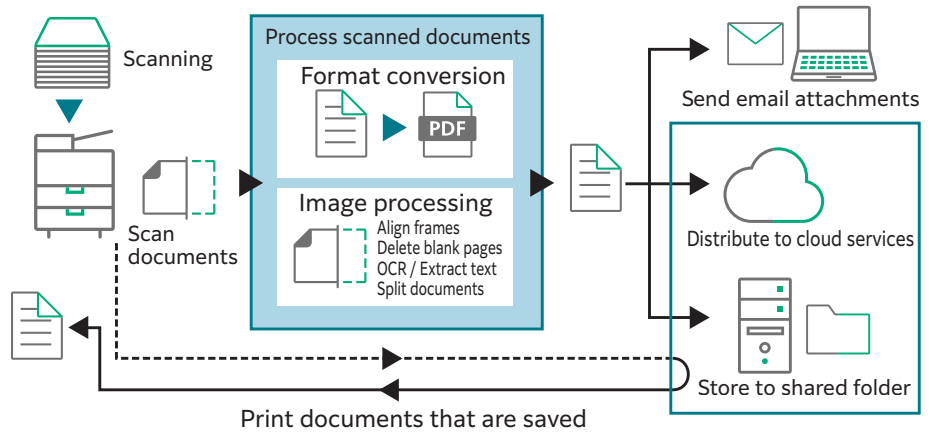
Scanning

Scan documents

Process scanned documents

Format conversion

PDF

Image processing

Align frames
Delete blank pages
OCR / Extract text
Split documents

Send email attachments

Distribute to cloud services

Store to shared folder

Print documents that are saved